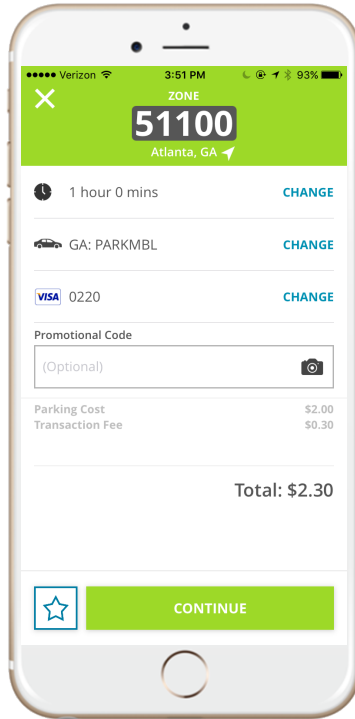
●●●●● Verizon 3:51 PM 93%

ZONE
51100
Atlanta, GA

1 hour 0 mins CHANGE

GA: PARKMBL CHANGE

VISA 0220 CHANGE

Promotional Code

(Optional)

Parking Cost $2.00
Transaction Fee $0.30

Total: $2.30

CONTINUE